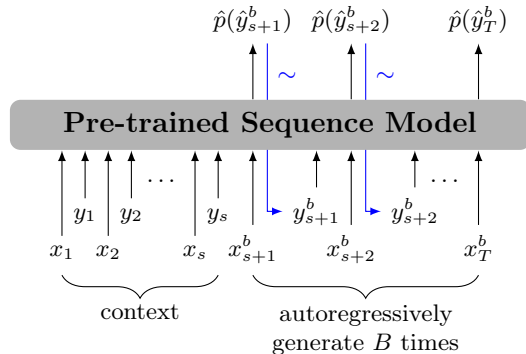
$\hat{p}(\hat{y}^b_{s+1})$ $\hat{p}(\hat{y}^b_{s+2})$ $\hat{p}(\hat{y}^b_T)$

$\sim$ $\sim$

**Pre-trained Sequence Model**

$y_1$ $y_2$ $\cdots$ $y_s$ $y^b_{s+1}$ $y^b_{s+2}$ $\cdots$

$x_1$ $x_2$ $x_s$ $x^b_{s+1}$ $x^b_{s+2}$ $x^b_T$

context

autoregressively generate $B$ times